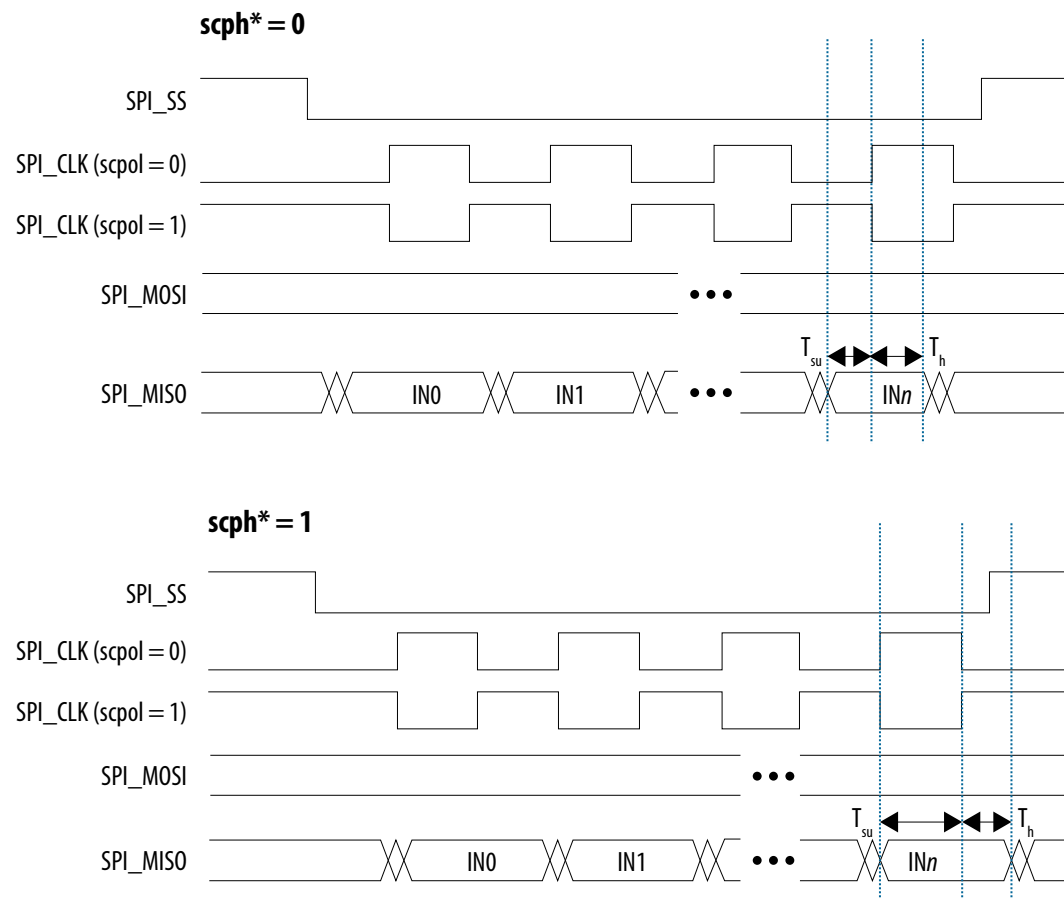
scph* = 0

SPI_SS

SPI_CLK (scpol = 0)

SPI_CLK (scpol = 1)

SPI_MOSI

•••

$T_{su}$ $T_h$

SPI_MISO

IN0

IN1

•••

IN*n*

scph* = 1

SPI_SS

SPI_CLK (scpol = 0)

SPI_CLK (scpol = 1)

SPI_MOSI

•••

$T_{su}$ $T_h$

SPI_MISO

IN0

IN1

•••

IN*n*